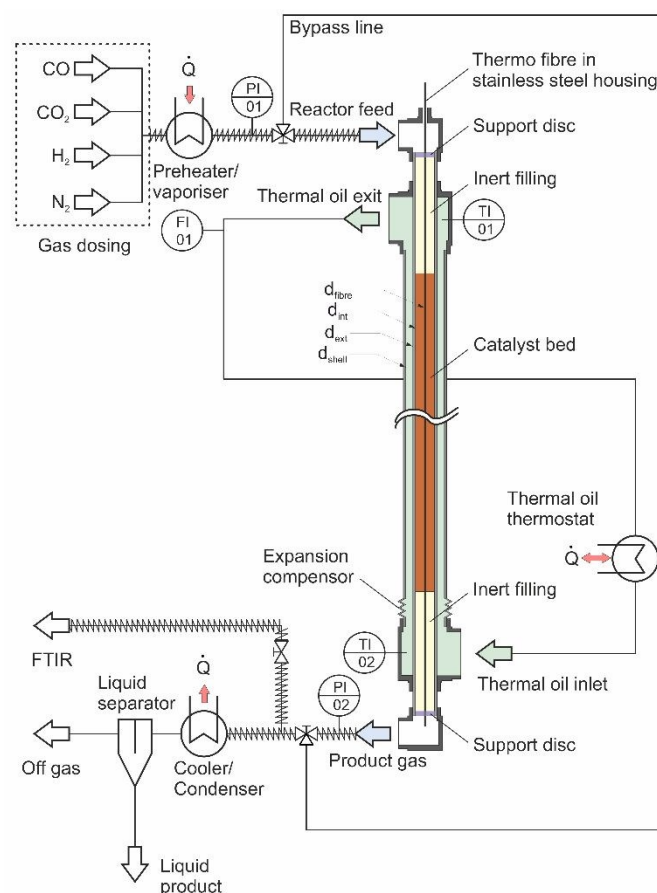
Bypass line

CO

$CO_2$

$H_2$

$N_2$

Gas dosing

$\dot{Q}$

Preheater/ vaporiser

PI 01

Reactor feed

Thermo fibre in stainless steel housing

Support disc

Inert filling

Thermal oil exit

FI 01

TI 01

$d_{fibre}$

$d_{int}$

$d_{ext}$

$d_{shell}$

Catalyst bed

Thermal oil thermostat

$\dot{Q}$

Expansion compensor

Inert filling

FTIR

TI 02

Thermal oil inlet

$\dot{Q}$

Liquid separator

PI 02

Off gas

Cooler/ Condenser

Product gas

Support disc

Liquid product